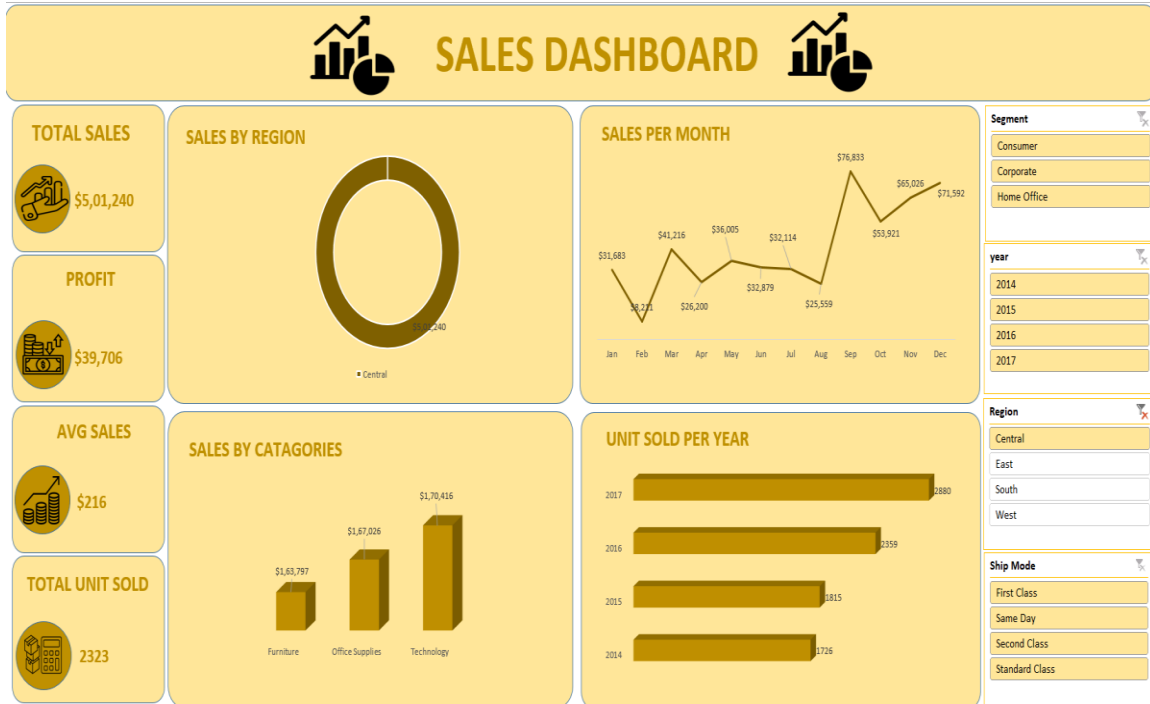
SALES DASHBOARD

TOTAL SALES
$5,01,240

PROFIT
$39,706

AVG SALES
$216

TOTAL UNIT SOLD
2323

SALES BY REGION
$5,01,240
Central

SALES PER MONTH
$31,683
$8,211
$41,216
$26,200
$36,005
$32,879
$32,114
$25,559
$76,833
$53,921
$65,026
$71,592
Jan Feb Mar Apr May Jun Jul Aug Sep Oct Nov Dec

SALES BY CATAGORIES
$1,63,797
$1,67,026
$1,70,416
Furniture
Office Supplies
Technology

UNIT SOLD PER YEAR
2017 2880
2016 2359
2015 1815
2014 1726

Segment
Consumer
Corporate
Home Office

year
2014
2015
2016
2017

Region
Central
East
South
West

Ship Mode
First Class
Same Day
Second Class
Standard Class